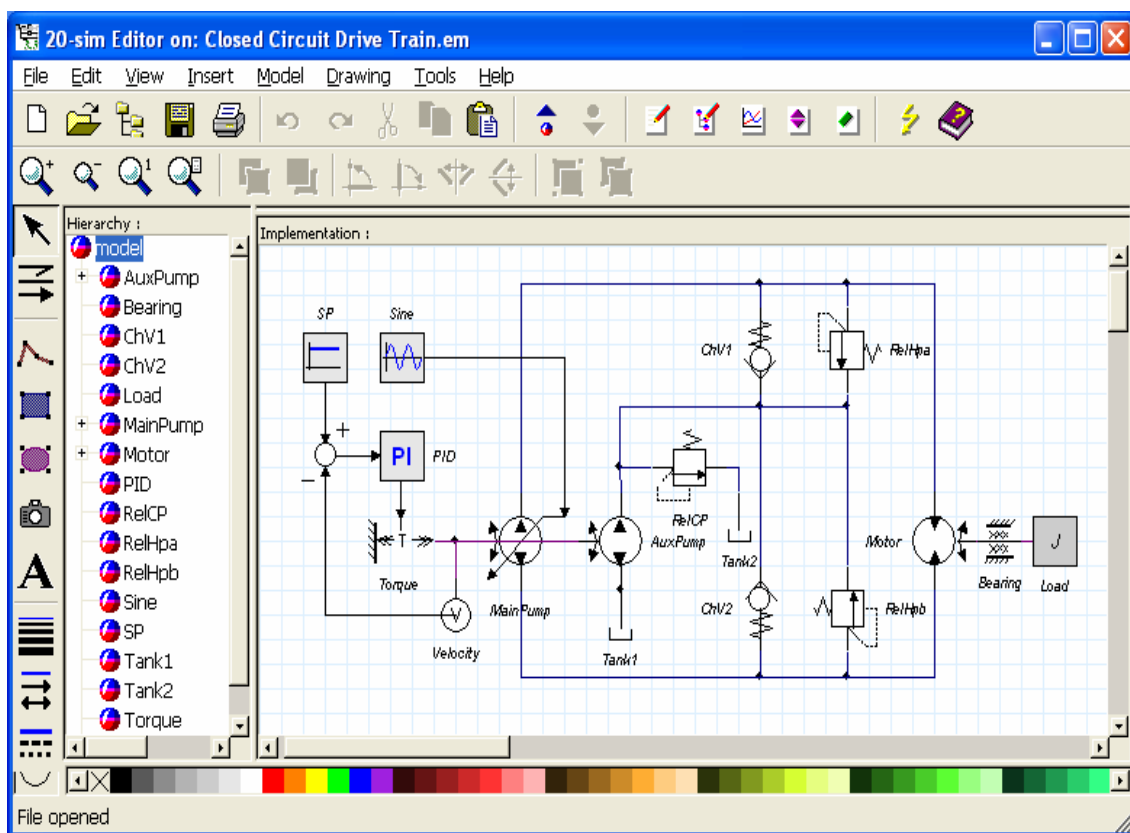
20-sim Editor on: Closed Circuit Drive Train.em

File Edit View Insert Model Drawing Tools Help

Hierarchy :
model
+ AuxPump
Bearing
ChV1
ChV2
Load
+ MainPump
+ Motor
PID
RelCP
RelHpa
RelHpb
Sine
SP
Tank1
Tank2
Torque

Implementation :

SP
Sine
+
−
PI
PID
T
Torque
Velocity
MainPump
Tank1
RelCP
AuxPump
Tank2
ChV1
ChV2
RelHpa
RelHpb
Motor
Bearing
J
Load

File opened